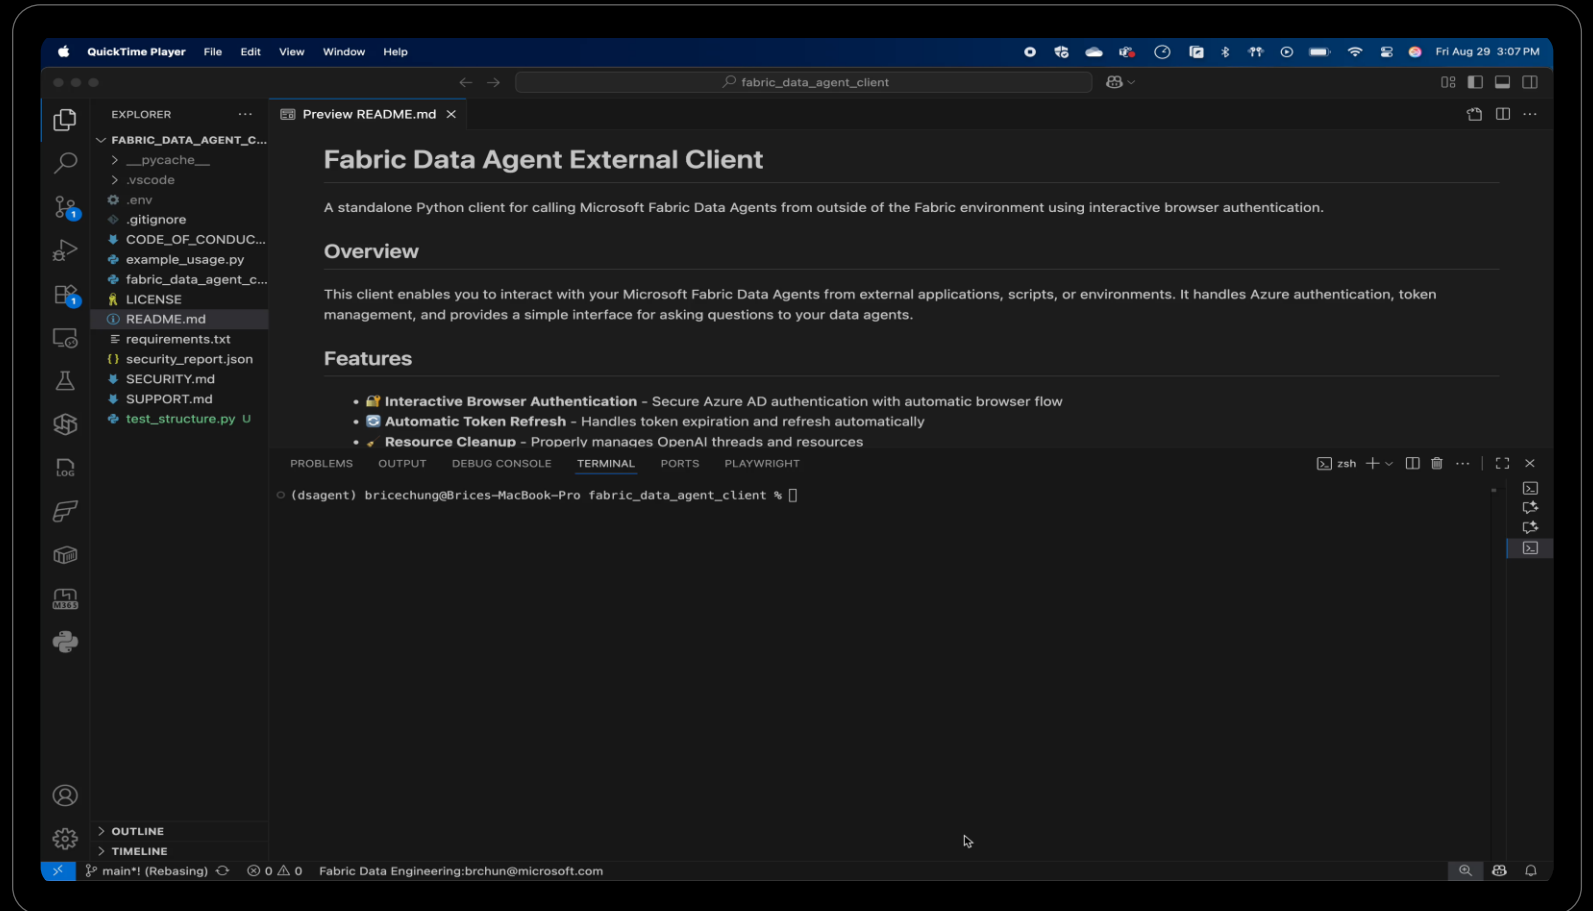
QuickTime Player File Edit View Window Help

Fri Aug 29 3:07 PM

fabric_data_agent_client

EXPLORER ···

FABRIC_DATA_AGENT_C...

__pycache__

.vscode

.env

.gitignore

CODE_OF_CONDUC...

example_usage.py

fabric_data_agent_c...

LICENSE

README.md

requirements.txt

security_report.json

SECURITY.md

SUPPORT.md

test_structure.py U

Preview README.md ×

Fabric Data Agent External Client

A standalone Python client for calling Microsoft Fabric Data Agents from outside of the Fabric environment using interactive browser authentication.

Overview

This client enables you to interact with your Microsoft Fabric Data Agents from external applications, scripts, or environments. It handles Azure authentication, token management, and provides a simple interface for asking questions to your data agents.

Features

- 🔐 **Interactive Browser Authentication** - Secure Azure AD authentication with automatic browser flow
- 🔄 **Automatic Token Refresh** - Handles token expiration and refresh automatically
- **Resource Cleanup** - Properly manages OpenAI threads and resources

PROBLEMS OUTPUT DEBUG CONSOLE TERMINAL PORTS PLAYWRIGHT

zsh

(dsagent) bricechung@Brices-MacBook-Pro fabric_data_agent_client %

OUTLINE

TIMELINE

main*! (Rebasing) ⊗ 0 ⚠ 0 Fabric Data Engineering:brchun@microsoft.com